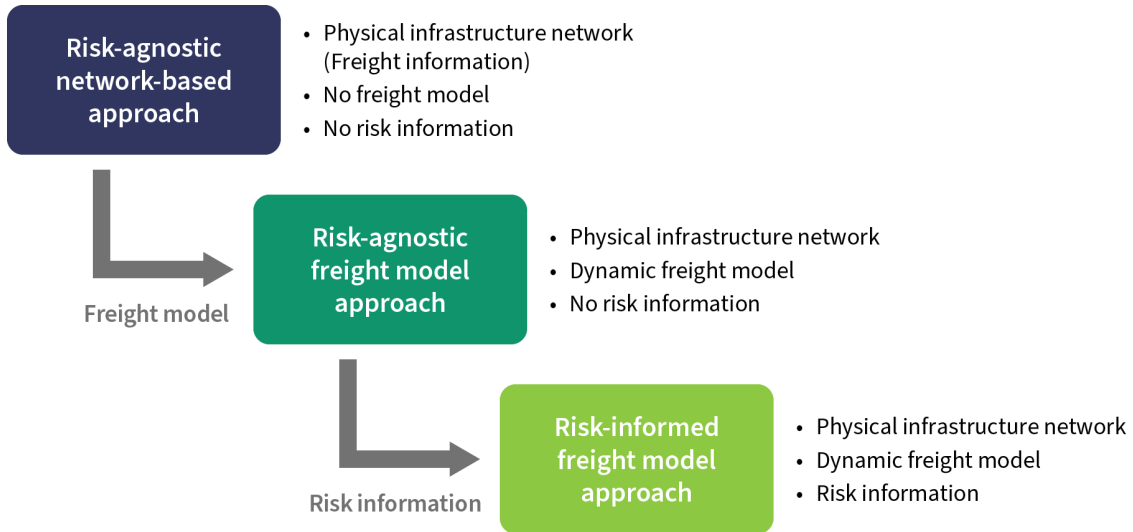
Risk-agnostic network-based approach

- Physical infrastructure network (Freight information)
- No freight model
- No risk information

Freight model

Risk-agnostic freight model approach

- Physical infrastructure network
- Dynamic freight model
- No risk information

Risk information

Risk-informed freight model approach

- Physical infrastructure network
- Dynamic freight model
- Risk information